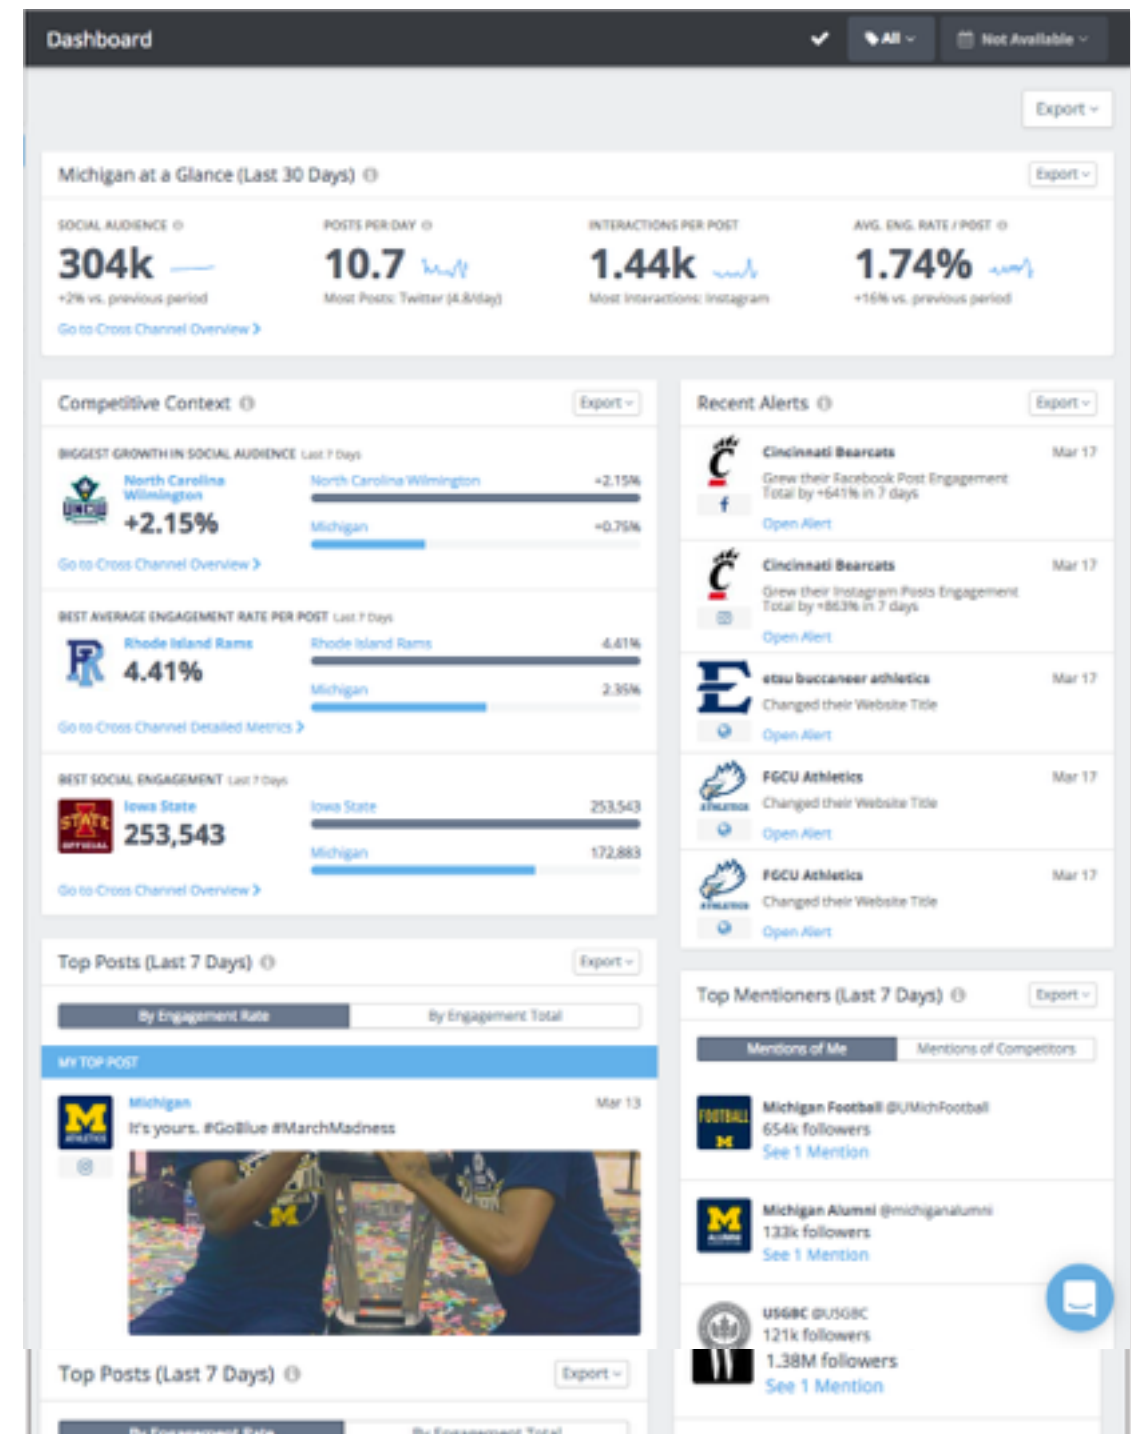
Dashboard

All

Not Available

Export

Michigan at a Glance (Last 30 Days)

Export

SOCIAL AUDIENCE

304k

+2% vs. previous period

Go to Cross Channel Overview

POSTS PER DAY

10.7

Most Posts: Twitter (4.8/day)

INTERACTIONS PER POST

1.44k

Most Interactions: Instagram

AVG. ENG. RATE / POST

1.74%

+16% vs. previous period

Competitive Context

Export

BIGGEST GROWTH IN SOCIAL AUDIENCE Last 7 Days

North Carolina Wilmington

+2.15%

North Carolina Wilmington +2.15%

Michigan +0.75%

Go to Cross Channel Overview

BEST AVERAGE ENGAGEMENT RATE PER POST Last 7 Days

Rhode Island Rams

4.41%

Rhode Island Rams 4.41%

Michigan 2.35%

Go to Cross Channel Detailed Metrics

BEST SOCIAL ENGAGEMENT Last 7 Days

Iowa State

253,543

Iowa State 253,543

Michigan 172,883

Go to Cross Channel Overview

Recent Alerts

Export

Cincinnati Bearcats Mar 17
Grew their Facebook Post Engagement Total by +641% in 7 days
Open Alert

Cincinnati Bearcats Mar 17
Grew their Instagram Posts Engagement Total by +863% in 7 days
Open Alert

etsu buccaneer athletics Mar 17
Changed their Website Title
Open Alert

FGCU Athletics Mar 17
Changed their Website Title
Open Alert

FGCU Athletics Mar 17
Changed their Website Title
Open Alert

Top Posts (Last 7 Days)

Export

By Engagement Rate | By Engagement Total

MY TOP POST

Michigan Mar 13
It's yours. #GoBlue #MarchMadness

Top Mentioners (Last 7 Days)

Export

Mentions of Me | Mentions of Competitors

Michigan Football @UMichFootball
654k followers
See 1 Mention

Michigan Alumni @michiganalumni
133k followers
See 1 Mention

USGBC @USGBC
121k followers

1.38M followers
See 1 Mention

Top Posts (Last 7 Days)

Export

By Engagement Rate | By Engagement Total